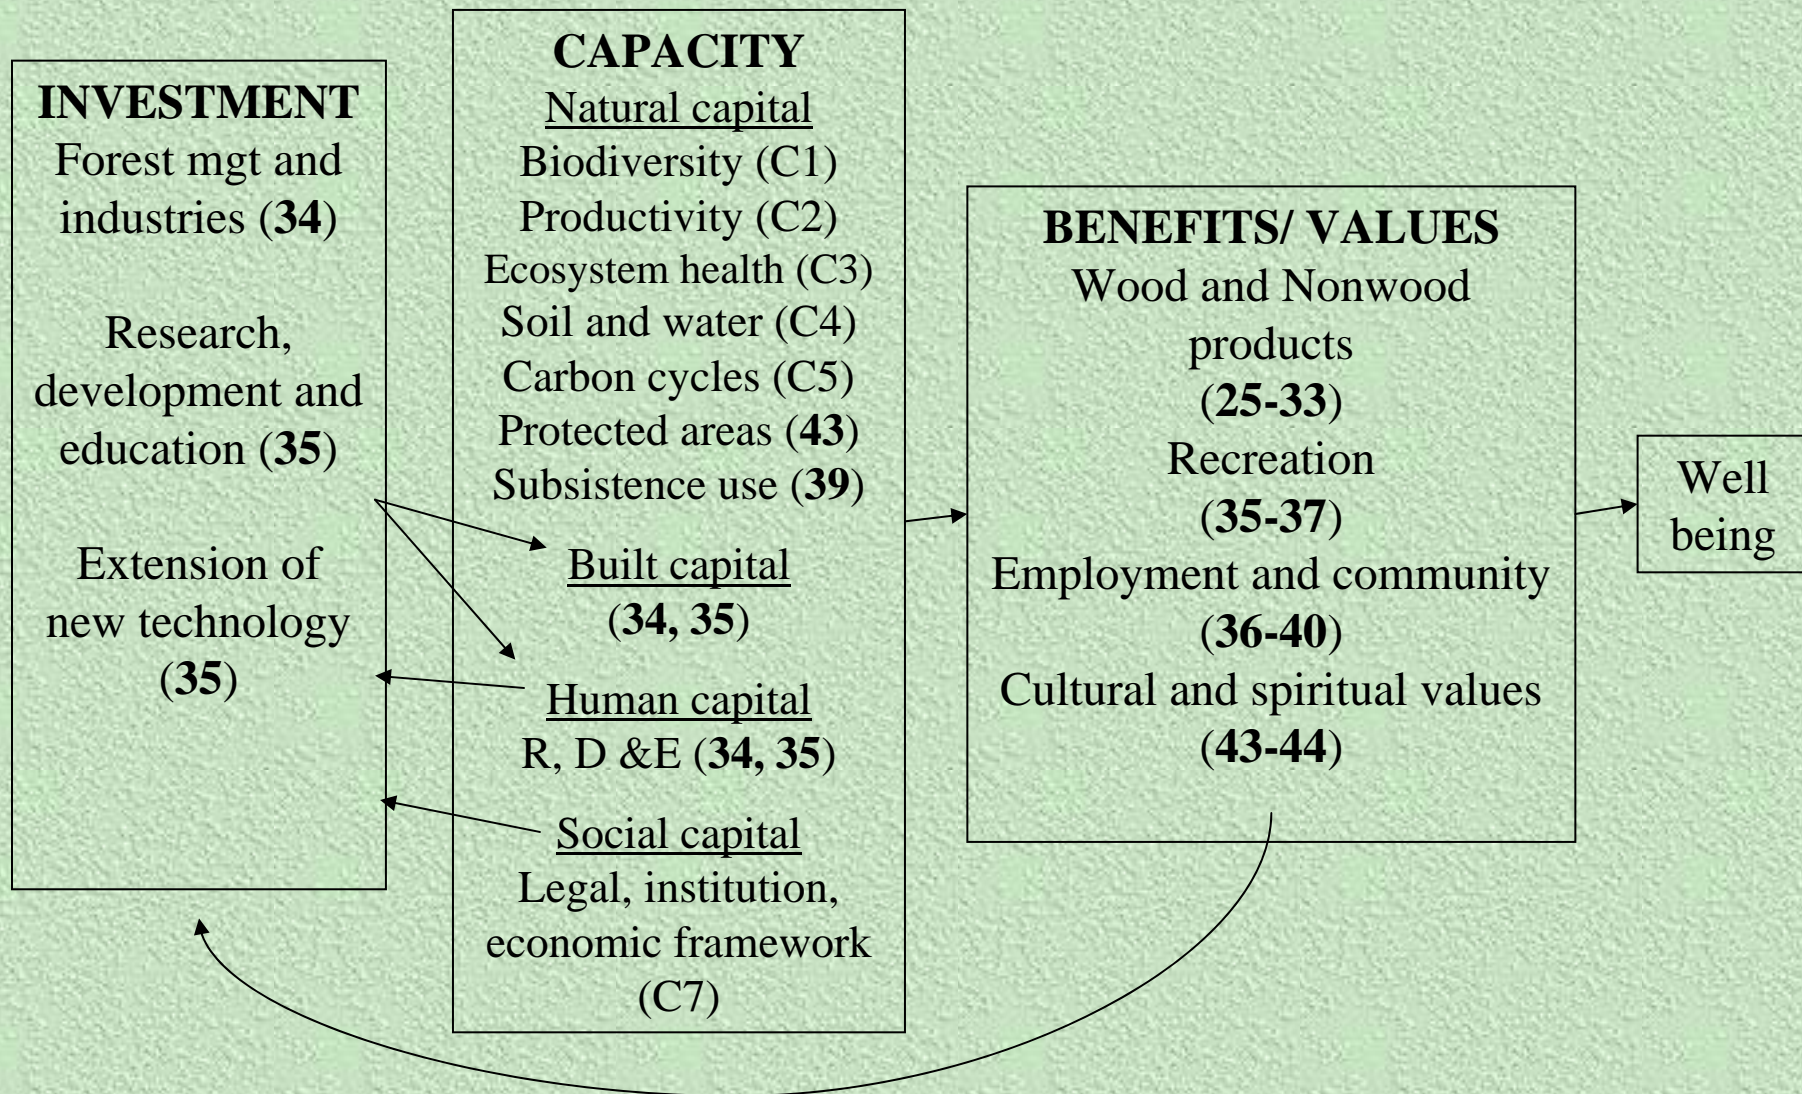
INVESTMENT
Forest mgt and industries (34)

Research, development and education (35)

Extension of new technology (35)

CAPACITY
Natural capital
Biodiversity (C1)
Productivity (C2)
Ecosystem health (C3)
Soil and water (C4)
Carbon cycles (C5)
Protected areas (43)
Subsistence use (39)

Built capital
(34, 35)

Human capital
R, D &E (34, 35)

Social capital
Legal, institution, economic framework (C7)

BENEFITS/ VALUES
Wood and Nonwood products
(25-33)
Recreation
(35-37)
Employment and community
(36-40)
Cultural and spiritual values
(43-44)

Well being